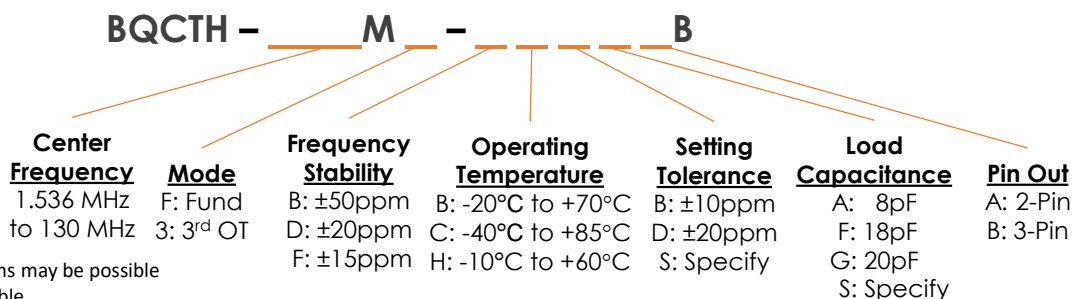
BQCTH – ____M__ – __ __ __ __ __B

Center Frequency
1.536 MHz to 130 MHz

Mode
F: Fund
3: 3rd OT

Frequency Stability
B: ±50ppm
D: ±20ppm
F: ±15ppm

Operating Temperature
B: -20°C to +70°C
C: -40°C to +85°C
H: -10°C to +60°C

Setting Tolerance
B: ±10ppm
D: ±20ppm
S: Specify

Load Capacitance
A: 8pF
F: 18pF
G: 20pF
S: Specify

Pin Out
A: 2-Pin
B: 3-Pin

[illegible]ns may be possible
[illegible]ble